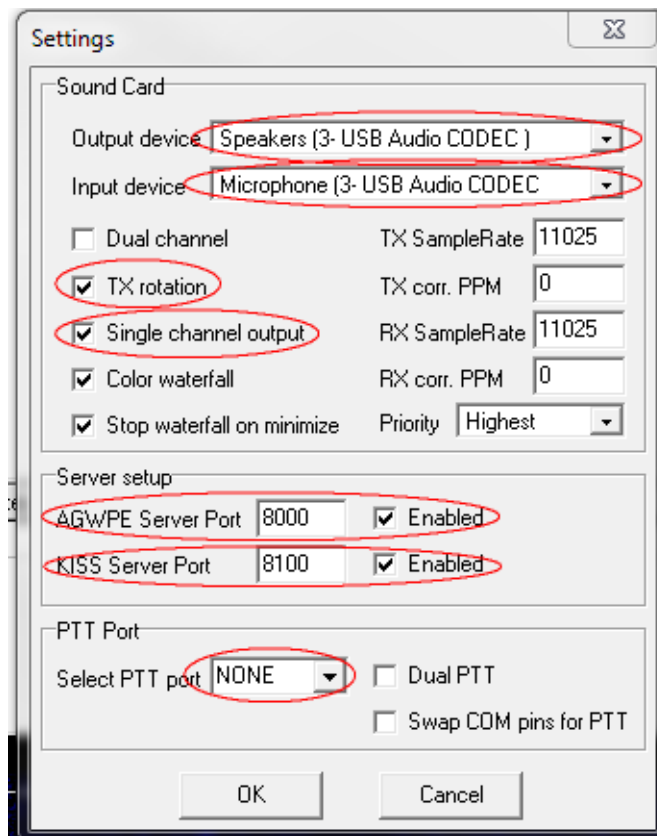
Settings

Sound Card

Output device Speakers (3- USB Audio CODEC )

Input device Microphone (3- USB Audio CODEC

Dual channel

TX SampleRate 11025

TX rotation

TX corr. PPM 0

Single channel output

RX SampleRate 11025

Color waterfall

RX corr. PPM 0

Stop waterfall on minimize

Priority Highest

Server setup

AGWPE Server Port 8000 Enabled

KISS Server Port 8100 Enabled

PTT Port

Select PTT port NONE

Dual PTT

Swap COM pins for PTT

OK

Cancel